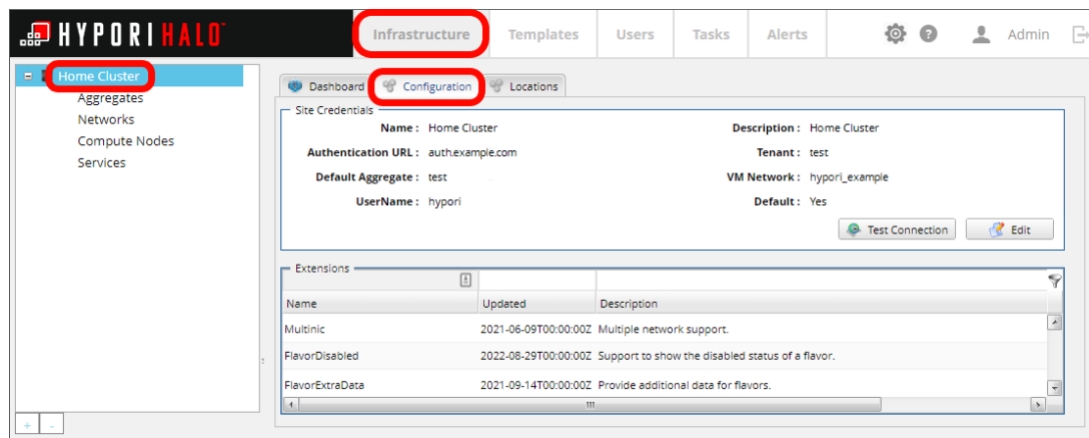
HYPORI HALO

Infrastructure Templates Users Tasks Alerts Admin

Home Cluster
Aggregates
Networks
Compute Nodes
Services

Dashboard Configuration Locations

Site Credentials

Name : Home Cluster
Authentication URL : auth.example.com
Default Aggregate : test
UserName : hypori

Description : Home Cluster
Tenant : test
VM Network : hypori_example
Default : Yes

Test Connection Edit

Extensions

| Name | Updated | Description |
|---|---|---|
| Multinic | 2021-06-09T00:00:00Z | Multiple network support. |
| FlavorDisabled | 2022-08-29T00:00:00Z | Support to show the disabled status of a flavor. |
| FlavorExtraData | 2021-09-14T00:00:00Z | Provide additional data for flavors. |

+ -